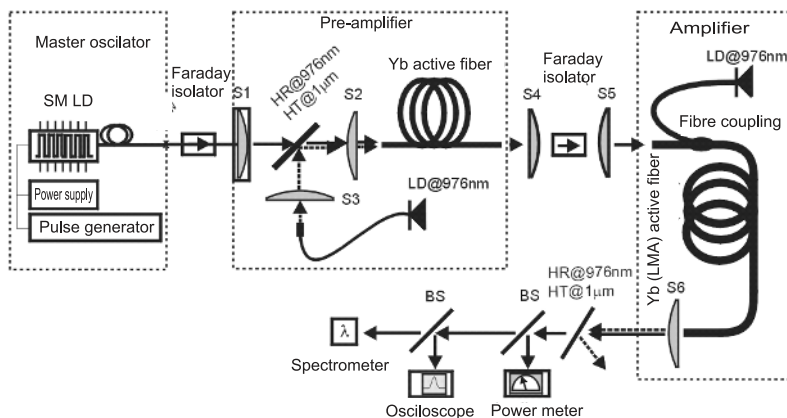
Master oscillator

SM LD

Power supply

Pulse generator

Faraday isolator

S1

Pre-amplifier

HR@976nm
HT@1μm

S2

Yb active fiber

S3

LD@976nm

Faraday isolator

S4

S5

Amplifier

LD@976nm

Fibre coupling

Yb (LMA) active fiber

S6

HR@976nm
HT@1μm

BS

BS

λ

Spectrometer

Osciloscope

Power meter